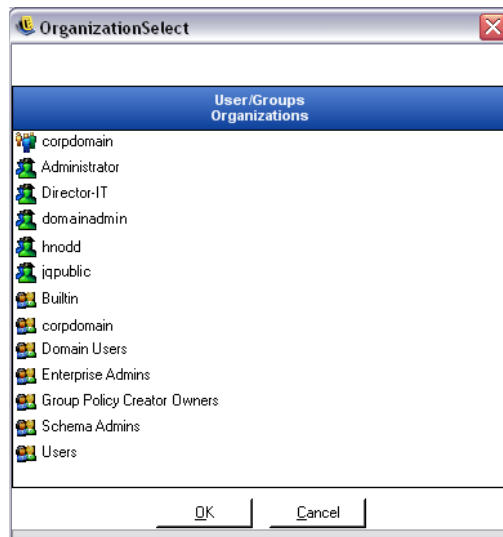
OrganizationSelect

User/Groups
Organizations

corpdomain
Administrator
Director-IT
domainadmin
hnodd
jqpublic
Builtin
corpdomain
Domain Users
Enterprise Admins
Group Policy Creator Owners
Schema Admins
Users

OK
Cancel